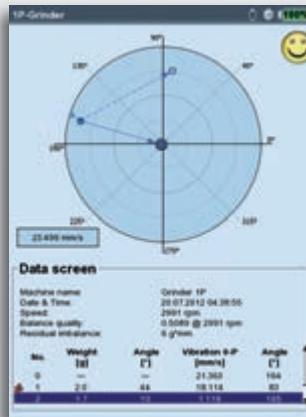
1P-Grinder

90°
135°
45°
180°
0°
225°
315°
270°

23.498 mm/s

Data screen

Machine name: Grinder 1P
Date & Time: 20.07.2012 04:38:55
Speed: 2991 rpm
Balance quality: 0.5089 @ 2991 rpm
Residual imbalance: 6 g*mm

| No. | Weight [g] | Angle [°] | Vibration 0-P [mm/s] | Angle [°] |
|---|---|---|---|---|
| 0 | --- | --- | 21.363 | 164 |
| 1 | 2.0 | 44 | 18.114 | 83 |
| 2 | 1.1 | 10 | 1.118 | 165 |